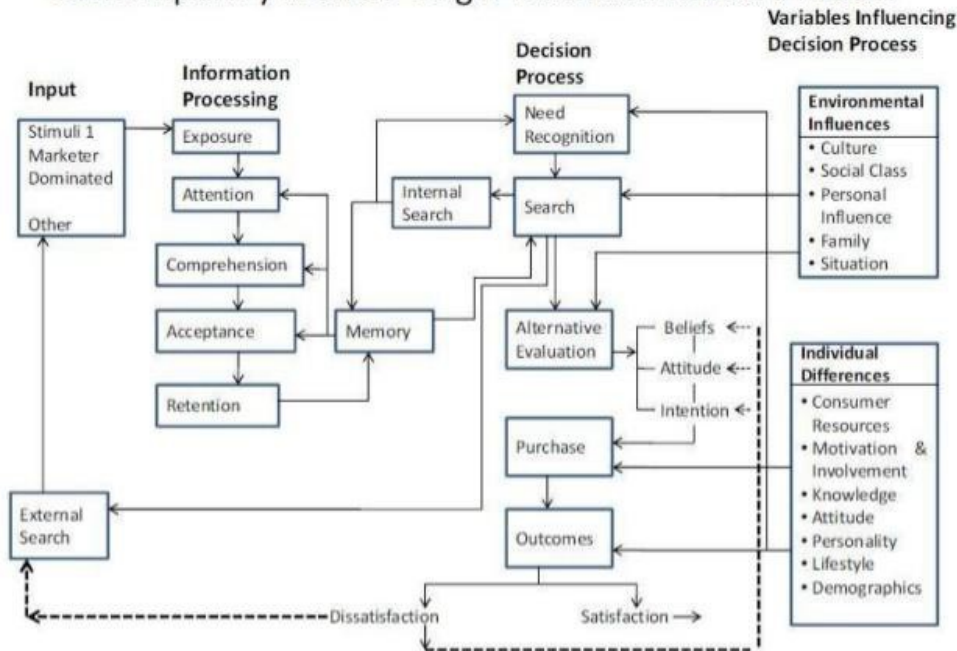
Variables Influencing Decision Process

Input

Information Processing

Decision Process

Stimuli 1 Marketer Dominated

Other

Exposure

Attention

Comprehension

Acceptance

Retention

Memory

Internal Search

Need Recognition

Search

Alternative Evaluation

Beliefs

Attitude

Intention

Purchase

Outcomes

External Search

Dissatisfaction

Satisfaction

Environmental Influences
• Culture
• Social Class
• Personal Influence
• Family
• Situation

Individual Differences
• Consumer Resources
• Motivation & Involvement
• Knowledge
• Attitude
• Personality
• Lifestyle
• Demographics